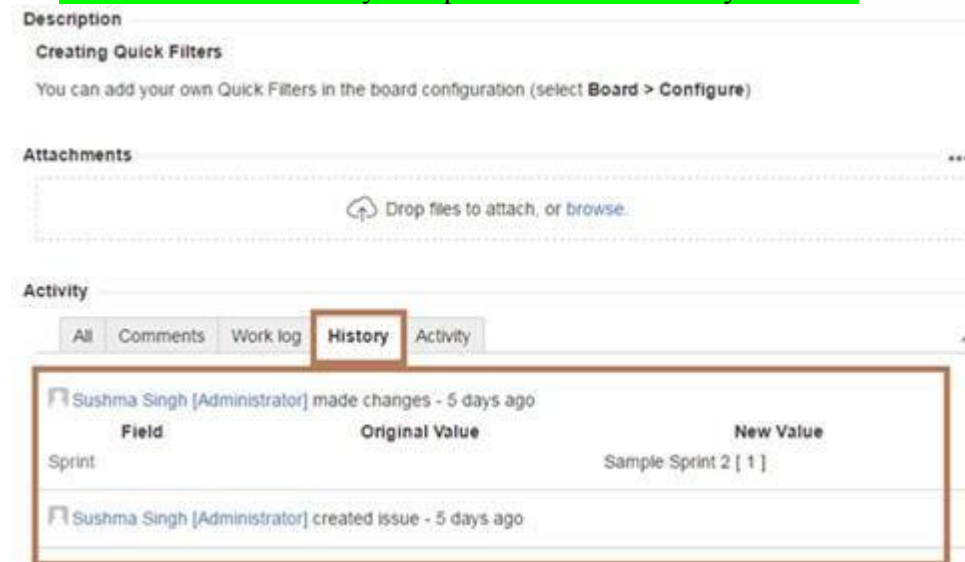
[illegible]

Description

Creating Quick Filters

You can add your own Quick Filters in the board configuration (select **Board > Configure**)

Attachments

...

Drop files to attach, or browse.

Activity

All | Comments | Work log | History | Activity

Sushma Singh [Administrator] made changes - 5 days ago

| Field | Original Value | New Value |
|---|---|---|
| Sprint | | Sample Sprint 2 [ 1 ] |

Sushma Singh [Administrator] created issue - 5 days ago